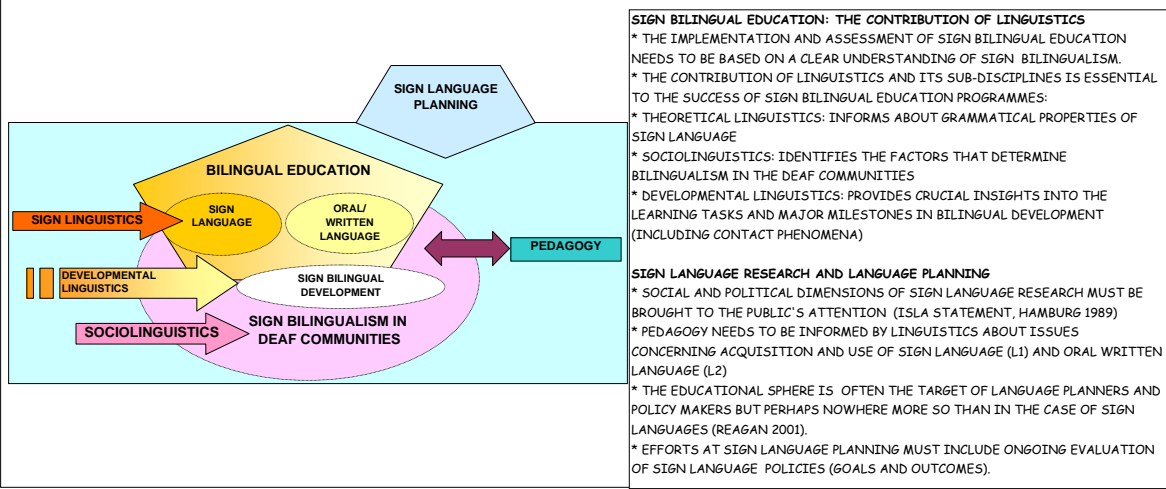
SIGN LANGUAGE PLANNING

BILINGUAL EDUCATION

SIGN LINGUISTICS

SIGN LANGUAGE

ORAL/ WRITTEN LANGUAGE

PEDAGOGY

DEVELOPMENTAL LINGUISTICS

SIGN BILINGUAL DEVELOPMENT

SOCIOLINGUISTICS

SIGN BILINGUALISM IN DEAF COMMUNITIES

SIGN BILINGUAL EDUCATION: THE CONTRIBUTION OF LINGUISTICS
* THE IMPLEMENTATION AND ASSESSMENT OF SIGN BILINGUAL EDUCATION NEEDS TO BE BASED ON A CLEAR UNDERSTANDING OF SIGN BILINGUALISM.
* THE CONTRIBUTION OF LINGUISTICS AND ITS SUB-DISCIPLINES IS ESSENTIAL TO THE SUCCESS OF SIGN BILINGUAL EDUCATION PROGRAMMES:
* THEORETICAL LINGUISTICS: INFORMS ABOUT GRAMMATICAL PROPERTIES OF SIGN LANGUAGE
* SOCIOLINGUISTICS: IDENTIFIES THE FACTORS THAT DETERMINE BILINGUALISM IN THE DEAF COMMUNITIES
* DEVELOPMENTAL LINGUISTICS: PROVIDES CRUCIAL INSIGHTS INTO THE LEARNING TASKS AND MAJOR MILESTONES IN BILINGUAL DEVELOPMENT (INCLUDING CONTACT PHENOMENA)

SIGN LANGUAGE RESEARCH AND LANGUAGE PLANNING
* SOCIAL AND POLITICAL DIMENSIONS OF SIGN LANGUAGE RESEARCH MUST BE BROUGHT TO THE PUBLIC'S ATTENTION (ISLA STATEMENT, HAMBURG 1989)
* PEDAGOGY NEEDS TO BE INFORMED BY LINGUISTICS ABOUT ISSUES CONCERNING ACQUISITION AND USE OF SIGN LANGUAGE (L1) AND ORAL WRITTEN LANGUAGE (L2)
* THE EDUCATIONAL SPHERE IS OFTEN THE TARGET OF LANGUAGE PLANNERS AND POLICY MAKERS BUT PERHAPS NOWHERE MORE SO THAN IN THE CASE OF SIGN LANGUAGES (REAGAN 2001).
* EFFORTS AT SIGN LANGUAGE PLANNING MUST INCLUDE ONGOING EVALUATION OF SIGN LANGUAGE POLICIES (GOALS AND OUTCOMES).